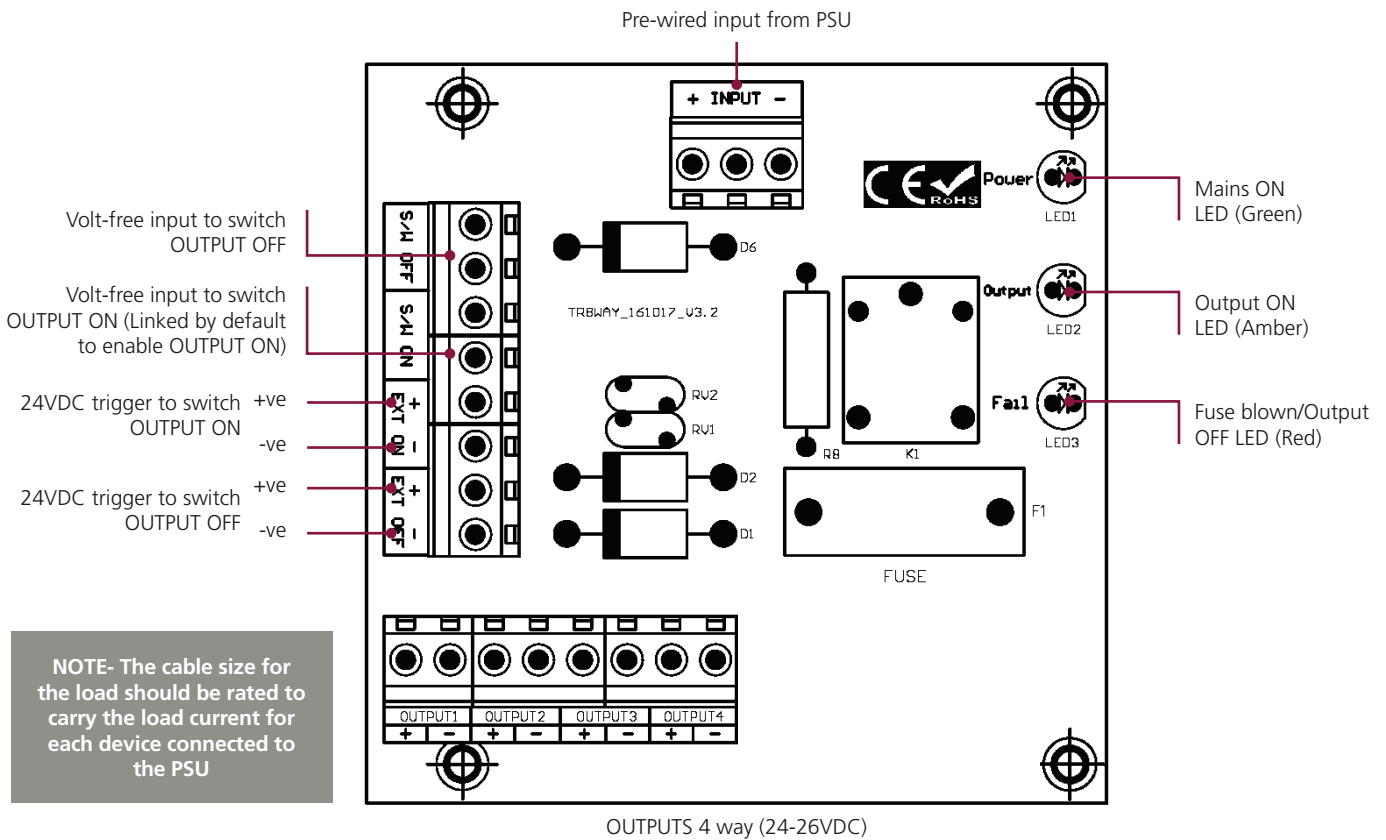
Pre-wired input from PSU

+ INPUT −

Volt-free input to switch OUTPUT OFF

Volt-free input to switch OUTPUT ON (Linked by default to enable OUTPUT ON)

24VDC trigger to switch OUTPUT ON +ve -ve

24VDC trigger to switch OUTPUT OFF +ve -ve

S/W OFF

S/W ON

EXT ON + −

EXT OFF + −

D6

TRBWAY_161017_V3.2

RV2

RV1

D2

D1

CE RoHS

Power LED1

Output LED2

Fail LED3

R8

K1

F1

FUSE

Mains ON LED (Green)

Output ON LED (Amber)

Fuse blown/Output OFF LED (Red)

NOTE- The cable size for the load should be rated to carry the load current for each device connected to the PSU

OUTPUT1 + − OUTPUT2 + − OUTPUT3 + − OUTPUT4 + −

OUTPUTS 4 way (24-26VDC)